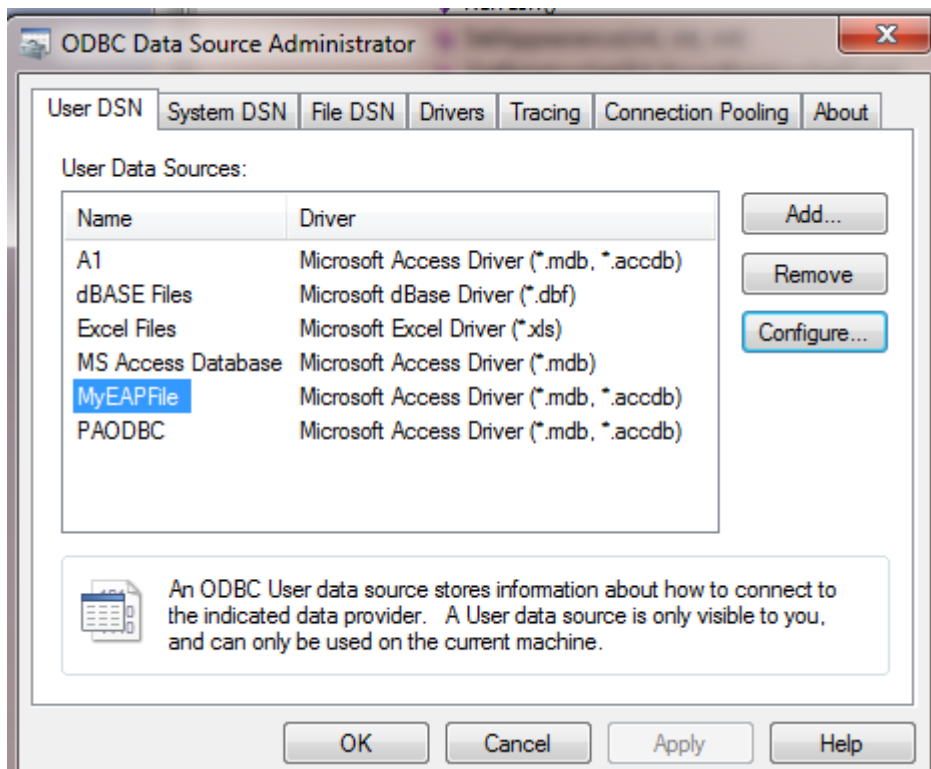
ODBC Data Source Administrator

User DSN | System DSN | File DSN | Drivers | Tracing | Connection Pooling | About

User Data Sources:

| Name | Driver |
|---|---|
| A1 | Microsoft Access Driver (*.mdb, *.accdb) |
| dBASE Files | Microsoft dBase Driver (*.dbf) |
| Excel Files | Microsoft Excel Driver (*.xls) |
| MS Access Database | Microsoft Access Driver (*.mdb) |
| MyEAPFile | Microsoft Access Driver (*.mdb, *.accdb) |
| PAODBC | Microsoft Access Driver (*.mdb, *.accdb) |

Add...
Remove
Configure...

An ODBC User data source stores information about how to connect to the indicated data provider. A User data source is only visible to you, and can only be used on the current machine.

OK | Cancel | Apply | Help